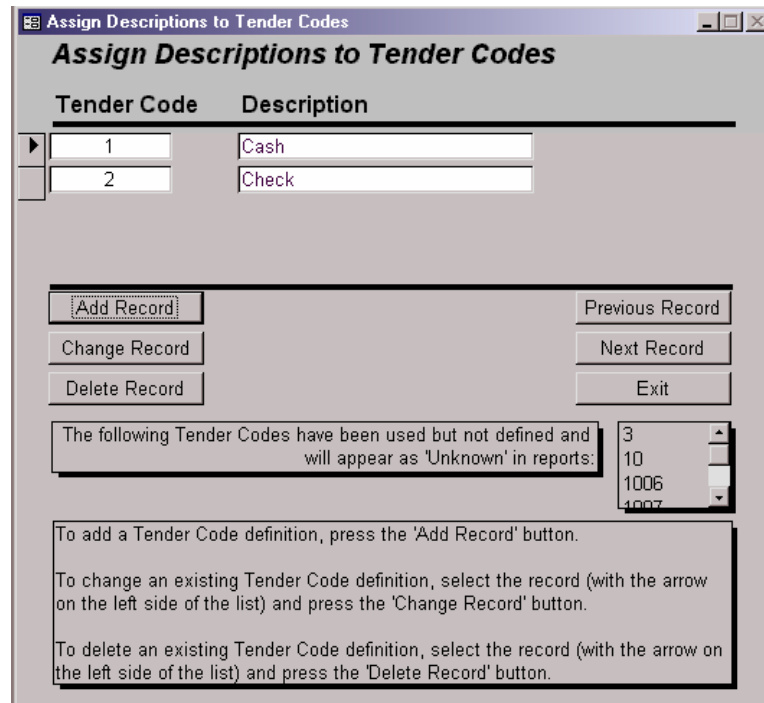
Assign Descriptions to Tender Codes

Assign Descriptions to Tender Codes

| Tender Code | Description |
|---|---|
| 1 | Cash |
| 2 | Check |

Add Record
Change Record
Delete Record

Previous Record
Next Record
Exit

The following Tender Codes have been used but not defined and will appear as 'Unknown' in reports:

3
10
1006
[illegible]

To add a Tender Code definition, press the 'Add Record' button.

To change an existing Tender Code definition, select the record (with the arrow on the left side of the list) and press the 'Change Record' button.

To delete an existing Tender Code definition, select the record (with the arrow on the left side of the list) and press the 'Delete Record' button.